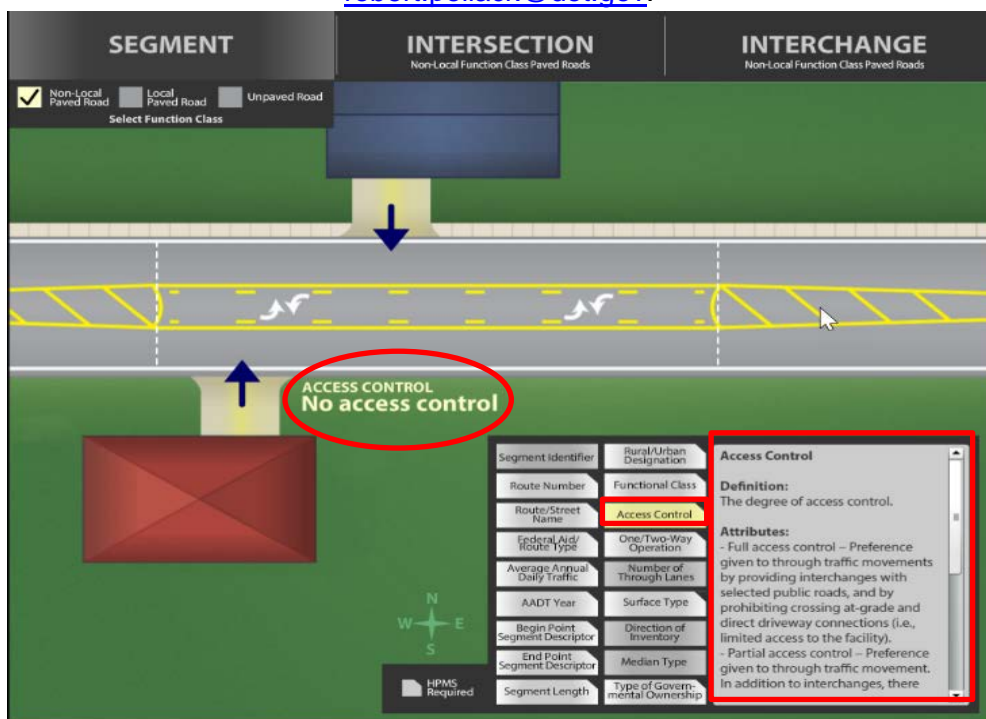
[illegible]

SEGMENT

INTERSECTION
Non-Local Function Class Paved Roads

INTERCHANGE
Non-Local Function Class Paved Roads

Non-Local Paved Road
Local Paved Road
Unpaved Road
Select Function Class

ACCESS CONTROL
No access control

Segment Identifier
Rural/Urban Designation
Route Number
Functional Class
Route/Street Name
Access Control
Federal Aid/ Route Type
One/Two-Way Operation
Average Annual Daily Traffic
Number of Through Lanes
AADT Year
Surface Type
Begin Point Segment Descriptor
Direction of Inventory
End Point Segment Descriptor
Median Type
Segment Length
Type of Governmental Ownership

N
W
E
S

HPMS Required

Access Control

Definition:
The degree of access control.

Attributes:
- Full access control – Preference given to through traffic movements by providing interchanges with selected public roads, and by prohibiting crossing at-grade and direct driveway connections (i.e., limited access to the facility).
- Partial access control – Preference given to through traffic movement. In addition to interchanges, there